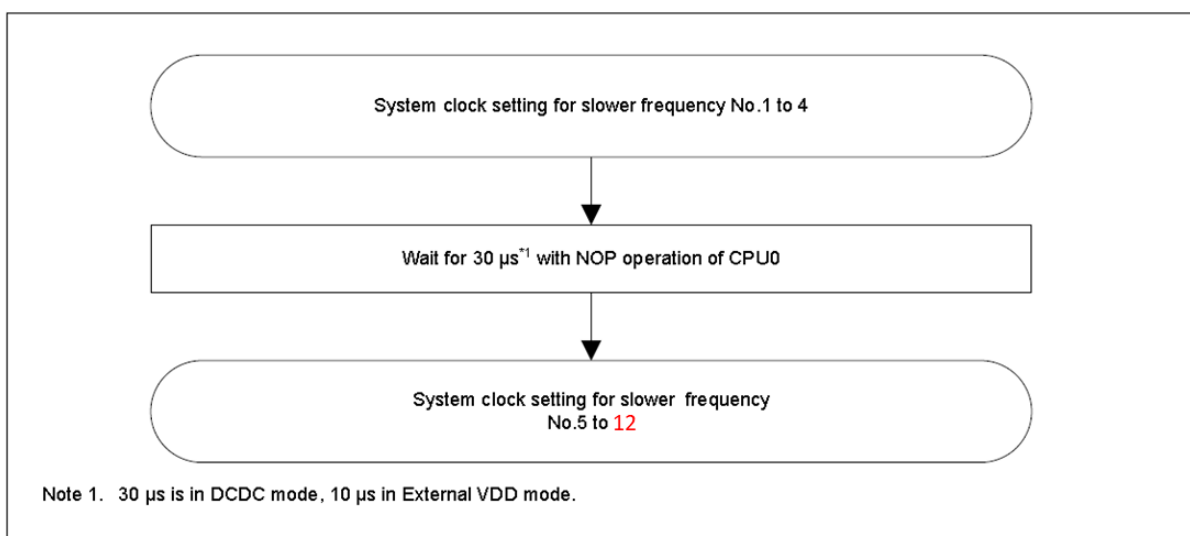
System clock setting for slower frequency No.1 to 4

Wait for 30 µs$^{*1}$ with NOP operation of CPU0

System clock setting for slower frequency No.5 to 12

Note 1. 30 µs is in DCDC mode, 10 µs in External VDD mode.